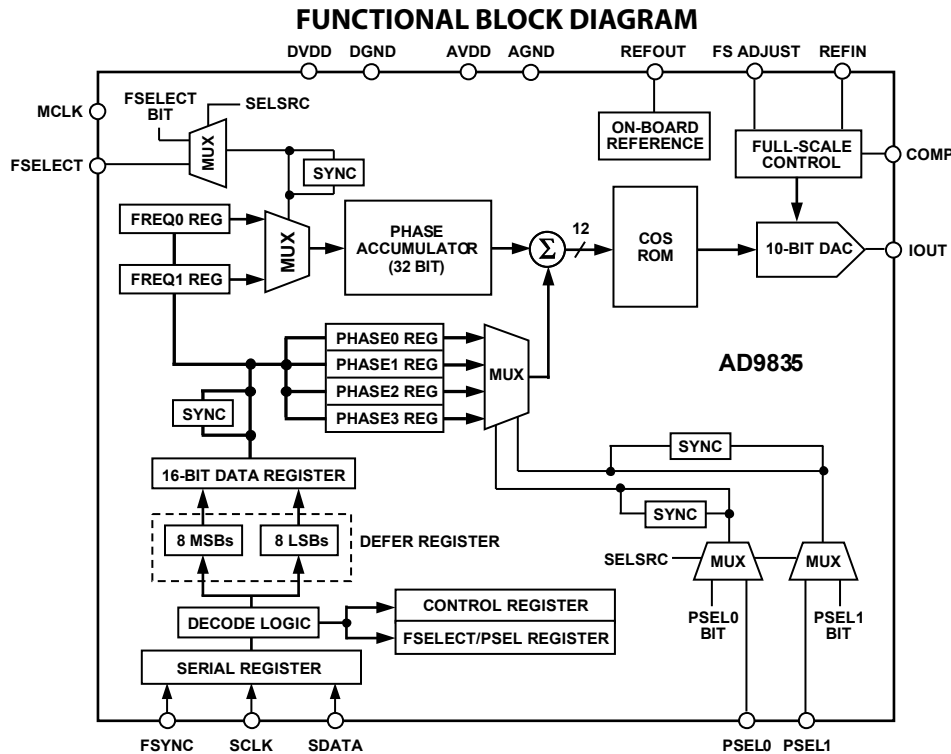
FUNCTIONAL BLOCK DIAGRAM

DVDD DGND AVDD AGND REFOUT FS ADJUST REFIN

MCLK

FSELECT BIT

SELSRC

FSELECT

MUX

SYNC

ON-BOARD REFERENCE

FULL-SCALE CONTROL

COMP

FREQ0 REG

FREQ1 REG

MUX

PHASE ACCUMULATOR (32 BIT)

$\Sigma$

12

COS ROM

10-BIT DAC

IOUT

PHASE0 REG

PHASE1 REG

PHASE2 REG

PHASE3 REG

MUX

AD9835

SYNC

SYNC

16-BIT DATA REGISTER

SYNC

8 MSBs

8 LSBs

DEFER REGISTER

SELSRC

MUX

MUX

DECODE LOGIC

CONTROL REGISTER

FSELECT/PSEL REGISTER

PSEL0 BIT

PSEL1 BIT

SERIAL REGISTER

FSYNC SCLK SDATA

PSEL0 PSEL1